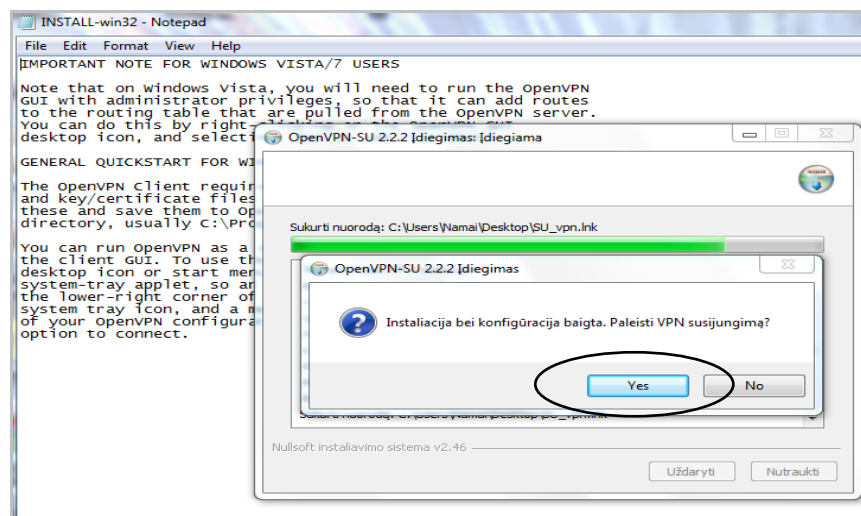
INSTALL-win32 - Notepad

File Edit Format View Help

IMPORTANT NOTE FOR WINDOWS VISTA/7 USERS

Note that on Windows Vista, you will need to run the OpenVPN GUI with administrator privileges, so that it can add routes to the routing table that are pulled from the OpenVPN server. You can do this by right-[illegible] desktop icon, and select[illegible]

GENERAL QUICKSTART FOR WI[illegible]

The OpenVPN Client requir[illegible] and key/certificate files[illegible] these and save them to Op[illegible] directory, usually C:\Pro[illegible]

You can run OpenVPN as a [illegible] the client GUI. To use th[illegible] desktop icon or start men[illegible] system-tray applet, so an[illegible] the lower-right corner of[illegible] system tray icon, and a m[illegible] of your OpenVPN configura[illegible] option to connect.

OpenVPN-SU 2.2.2 Įdiegimas: Įdiegiama

Sukurti nuorodą: C:\Users\Namai\Desktop\SU_vpn.lnk

OpenVPN-SU 2.2.2 Įdiegimas

Instaliacija bei konfigūracija baigta. Paleisti VPN susijungimą?

Yes

No

Sukurti nuorodą: C:\Users\Namai\Desktop\SU_vpn.lnk

Nullsoft instaliavimo sistema v2.46

Uždaryti

Nutraukti